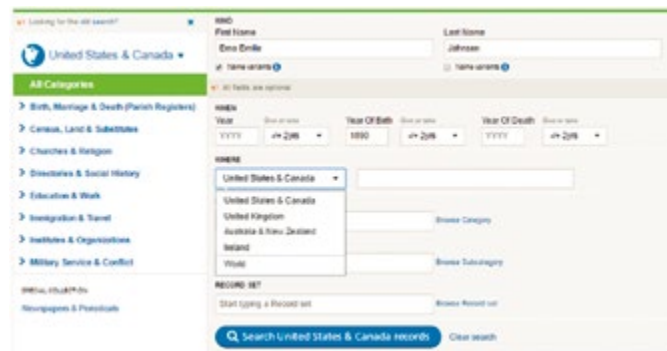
Looking for the old search?

United States & Canada ▾

All Categories

> Birth, Marriage & Death (Parish Registers)

> Census, Land & Substitutes

> Churches & Religion

> Directories & Social History

> Education & Work

> Immigration & Travel

> Institutes & Organizations

> Military Service & Conflict

SPECIAL COLLECTIONS

Newspapers & Periodicals

WHO

First Name

Ema Emilie

Name variants

Last Name

Johnson

Name variants

All fields are optional

WHEN

Year

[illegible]

YYYY

+/- 2yrs ▾

Year Of Birth

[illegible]

1890

+/- 2yrs ▾

Year Of Death

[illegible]

YYYY

+/- 2yrs ▾

WHERE

United States & Canada ▾

United States & Canada

United Kingdom

Australia & New Zealand

Ireland

World

Browse Category

Browse Subcategory

RECORD SET

Start typing a Record set

Browse Record set

Search United States & Canada records

Clear search